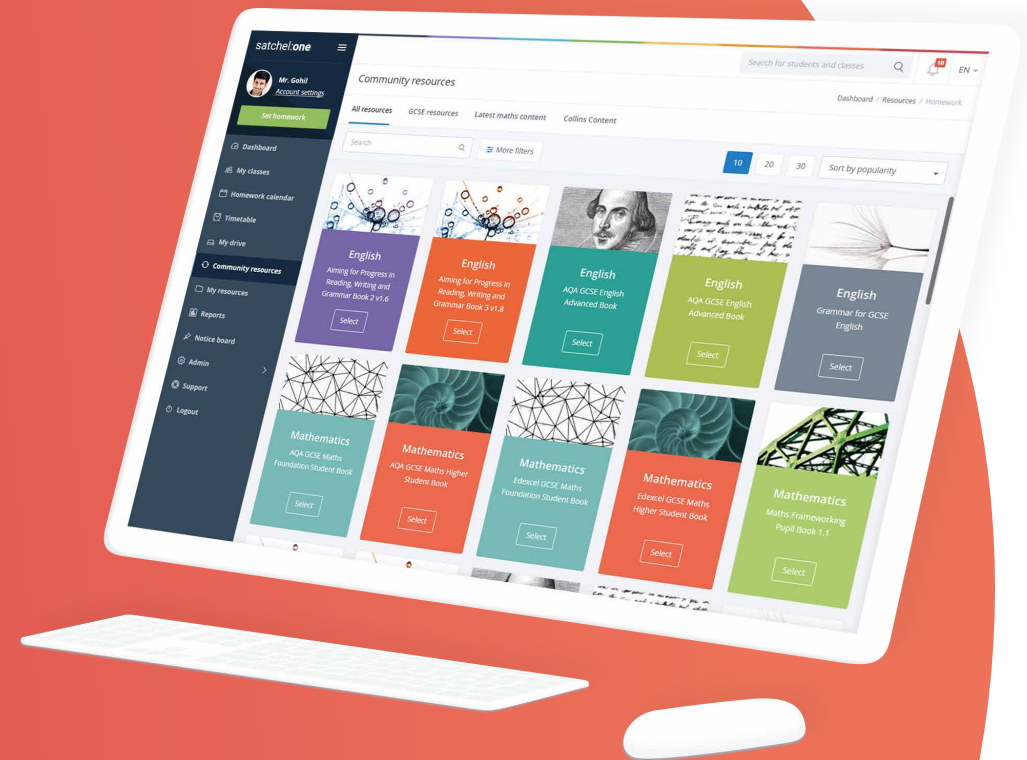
satchel:one

Mr. Gohil
Account settings

Set homework

Dashboard
My classes
Homework calendar
Timetable
My drive
Community resources
My resources
Reports
Notice board
Admin
Support
Logout

Community resources

Search for students and classes

10

EN

Dashboard / Resources / Homework

All resources
GCSE resources
Latest maths content
Collins Content

Search

More filters

10
20
30

Sort by popularity

English
Aiming for Progress in Reading, Writing and Grammar Book 2 v1.6
Select

English
Aiming for Progress in Reading, Writing and Grammar Book 3 v1.8
Select

English
AQA GCSE English Advanced Book
Select

English
AQA GCSE English Advanced Book
Select

English
Grammar for GCSE English
Select

Mathematics
AQA GCSE Maths Foundation Student Book
Select

Mathematics
AQA GCSE Maths Higher Student Book
Select

Mathematics
Edexcel GCSE Maths Foundation Student Book
Select

Mathematics
Edexcel GCSE Maths Higher Student Book
Select

Mathematics
Maths Frameworking Pupil Book 1.1
Select